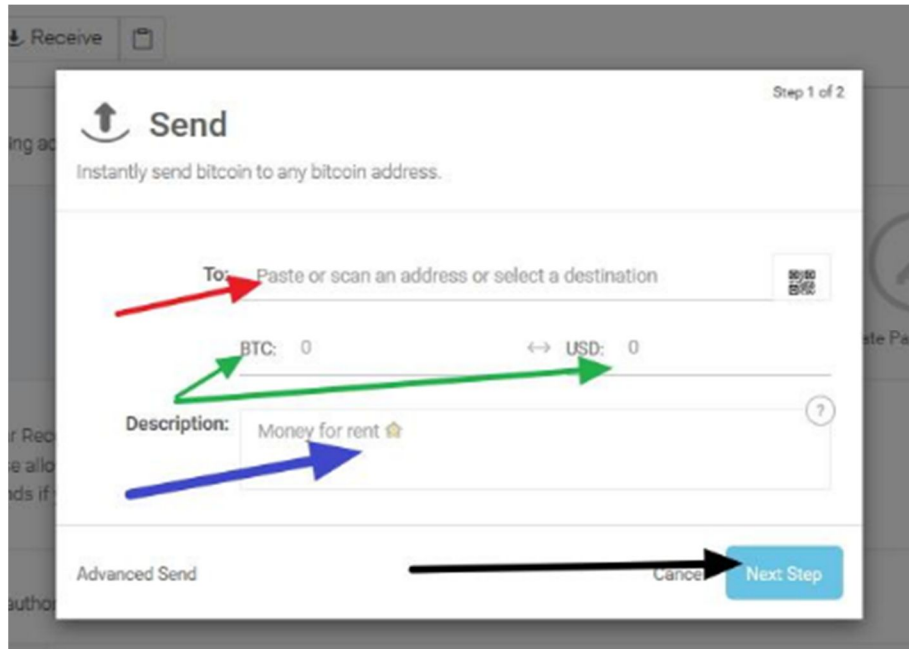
Receive

ing ac

Step 1 of 2

Send

Instantly send bitcoin to any bitcoin address.

To: Paste or scan an address or select a destination

BTC: 0 ↔ USD: 0

ate Pa

Description: Money for rent

?

r Rec
e allo
ds if

Advanced Send

Cance

Next Step

uthor